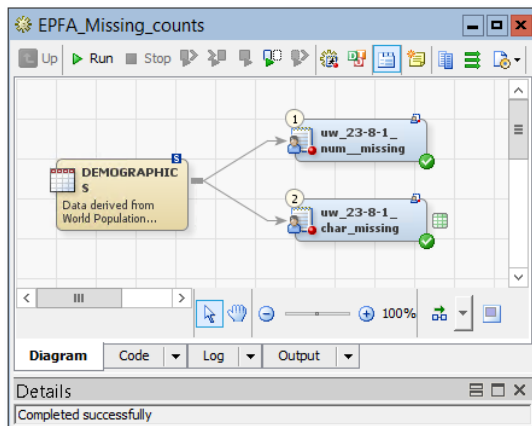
EPFA_Missing_counts

Up Run Stop

DEMOGRAPHICS
Data derived from World Population...

1
uw_23-8-1_num__missing

2
uw_23-8-1_char_missing

III

100%

Diagram
Code
Log
Output

Details
Completed successfully